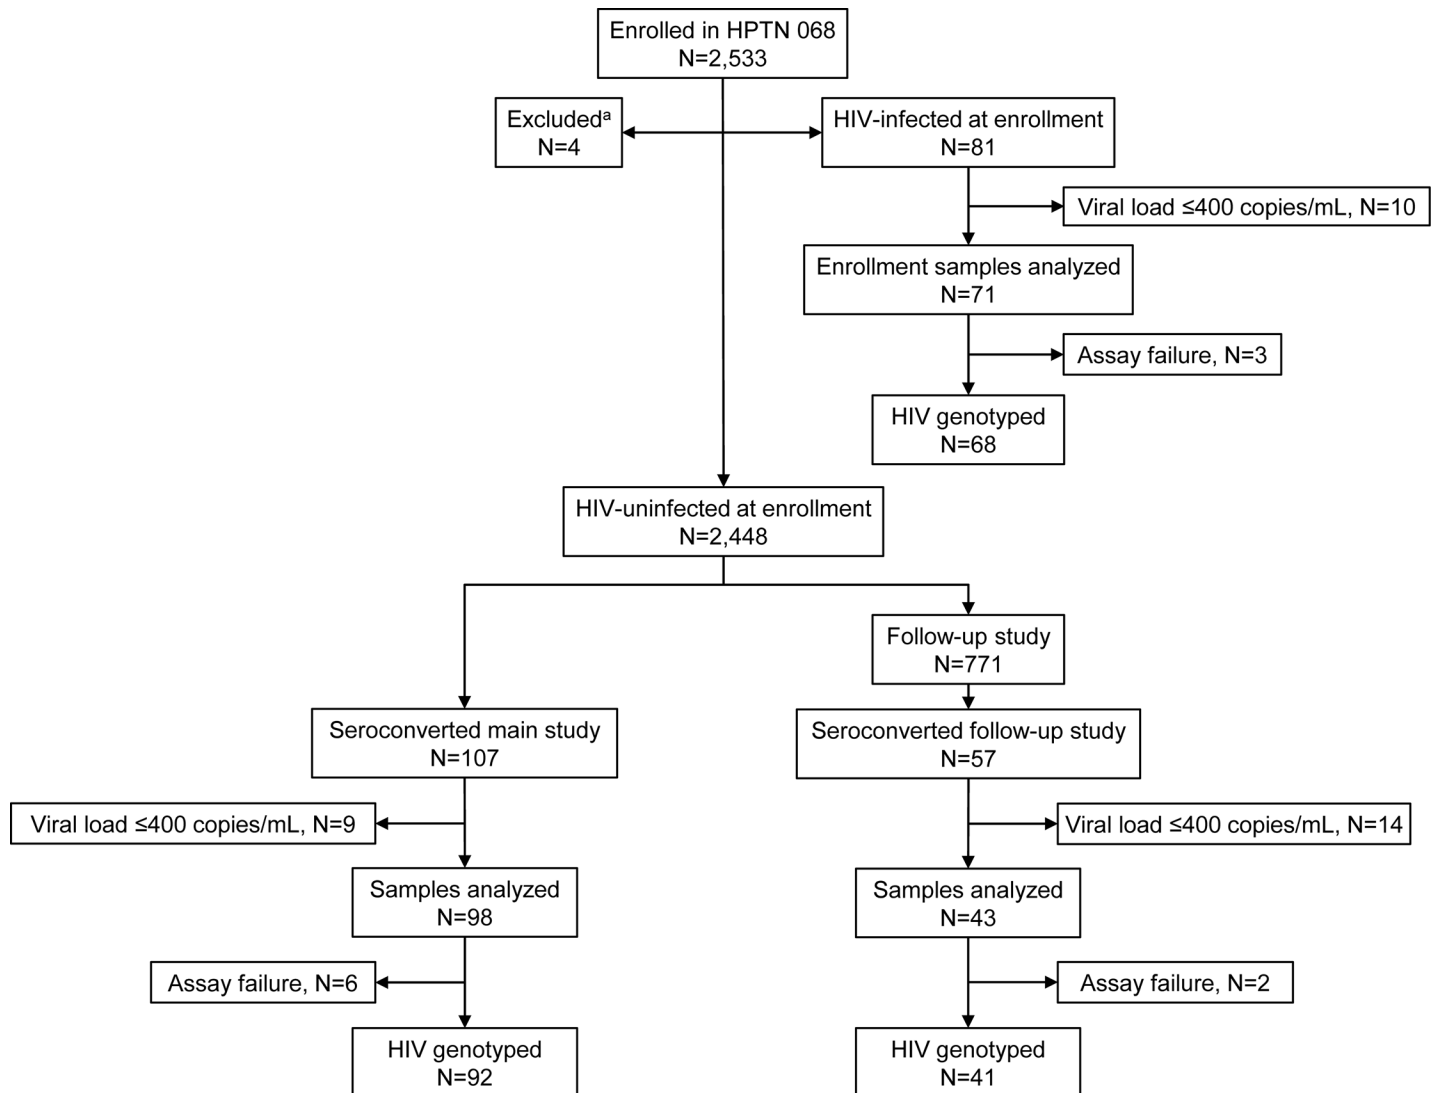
Enrolled in HPTN 068
N=2,533

Excluded$^{a}$
N=4

HIV-infected at enrollment
N=81

Viral load ≤400 copies/mL, N=10

Enrollment samples analyzed
N=71

Assay failure, N=3

HIV genotyped
N=68

HIV-uninfected at enrollment
N=2,448

Follow-up study
N=771

Seroconverted main study
N=107

Seroconverted follow-up study
N=57

Viral load ≤400 copies/mL, N=9

Viral load ≤400 copies/mL, N=14

Samples analyzed
N=98

Samples analyzed
N=43

Assay failure, N=6

Assay failure, N=2

HIV genotyped
N=92

HIV genotyped
N=41